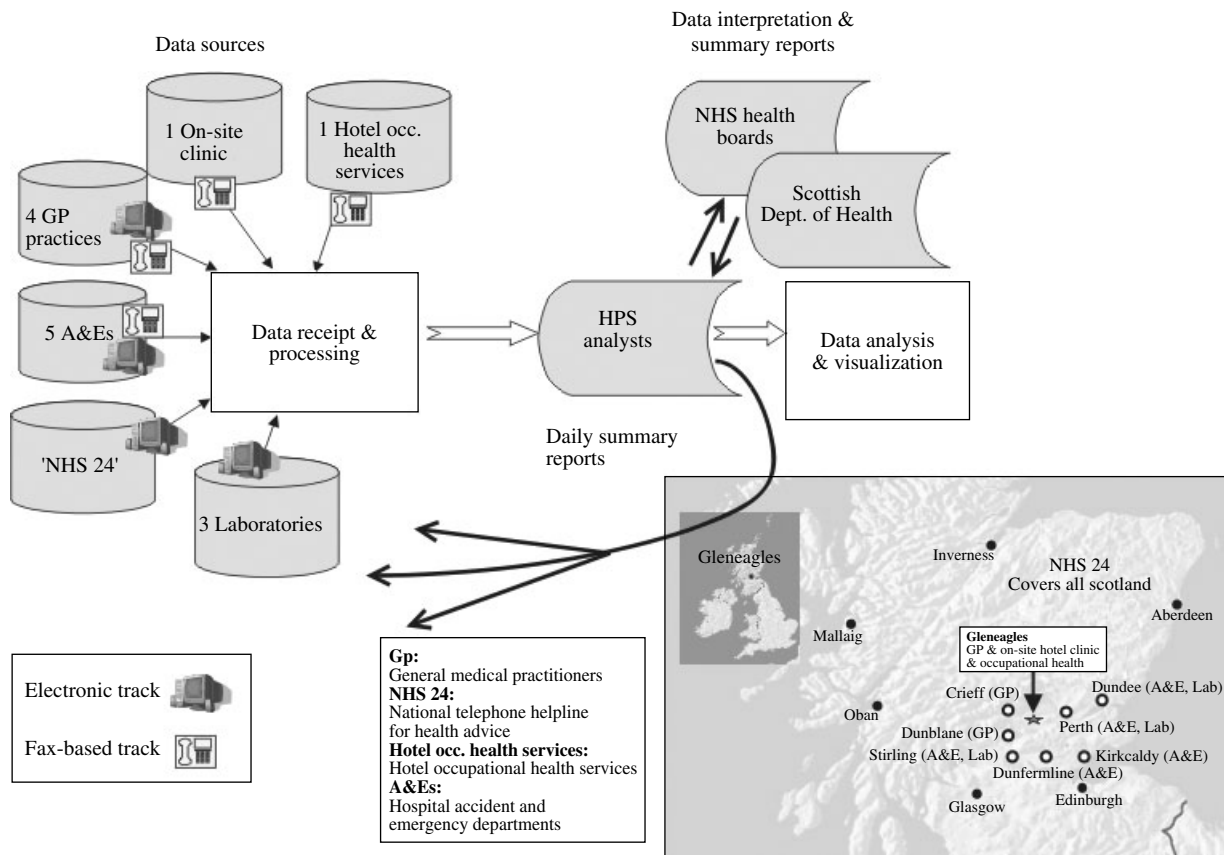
Data sources

1 On-site clinic

1 Hotel occ. health services

4 GP practices

5 A&Es

'NHS 24'

3 Laboratories

Data receipt & processing

Data interpretation & summary reports

NHS health boards

Scottish Dept. of Health

HPS analysts

Data analysis & visualization

Daily summary reports

Electronic track

Fax-based track

**Gp:**
General medical practitioners
**NHS 24:**
National telephone helpline for health advice
**Hotel occ. health services:**
Hotel occupational health services
**A&Es:**
Hospital accident and emergency departments

Gleneagles

Inverness

NHS 24
Covers all scotland

Aberdeen

Mallaig

**Gleneagles**
GP & on-site hotel clinic & occupational health

Crieff (GP)

Dundee (A&E, Lab)

Oban

Dunblane (GP)

Perth (A&E, Lab)

Stirling (A&E, Lab)

Kirkcaldy (A&E)

Dunfermline (A&E)

Glasgow

Edinburgh